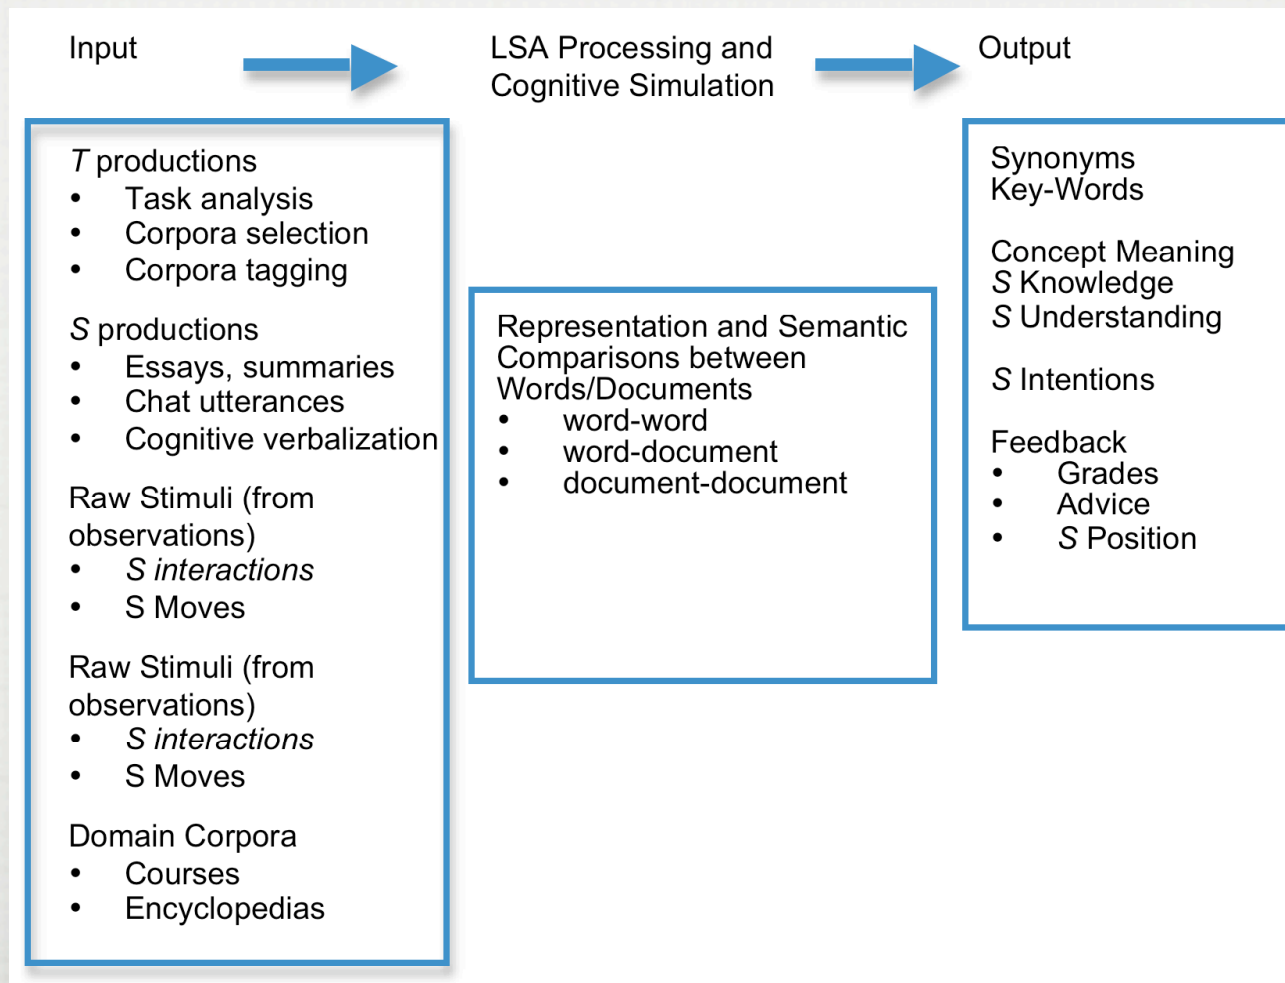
Input

LSA Processing and Cognitive Simulation

Output

*T* productions
• Task analysis
• Corpora selection
• Corpora tagging

*S* productions
• Essays, summaries
• Chat utterances
• Cognitive verbalization

Raw Stimuli (from observations)
• *S interactions*
• S Moves

Raw Stimuli (from observations)
• *S interactions*
• S Moves

Domain Corpora
• Courses
• Encyclopedias

Representation and Semantic Comparisons between Words/Documents
• word-word
• word-document
• document-document

Synonyms
Key-Words

Concept Meaning
*S* Knowledge
*S* Understanding

*S* Intentions

Feedback
• Grades
• Advice
• *S* Position